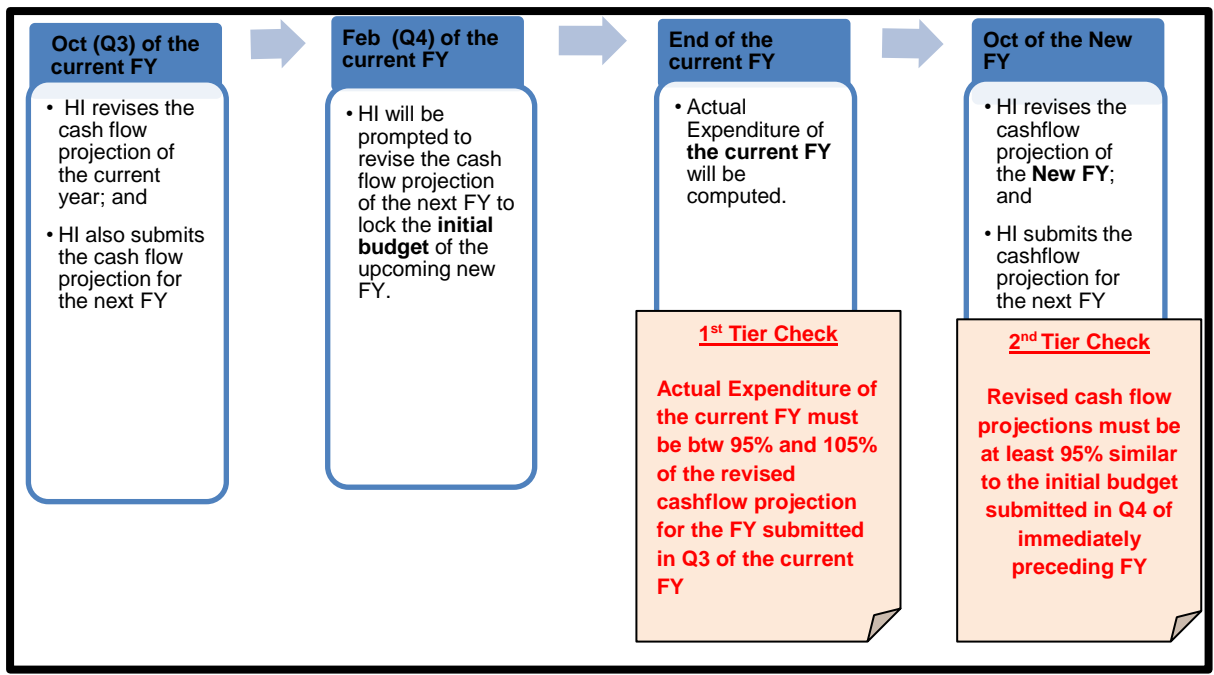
Oct (Q3) of the current FY

• HI revises the cash flow projection of the current year; and

• HI also submits the cash flow projection for the next FY

Feb (Q4) of the current FY

• HI will be prompted to revise the cash flow projection of the next FY to lock the **initial budget** of the upcoming new FY.

End of the current FY

• Actual Expenditure of **the current FY** will be computed.

1$^{st}$ Tier Check

Actual Expenditure of the current FY must be btw 95% and 105% of the revised cashflow projection for the FY submitted in Q3 of the current FY

Oct of the New FY

• HI revises the cashflow projection of the **New FY**; and

• HI submits the cashflow projection for the next FY

2$^{nd}$ Tier Check

Revised cash flow projections must be at least 95% similar to the initial budget submitted in Q4 of immediately preceding FY